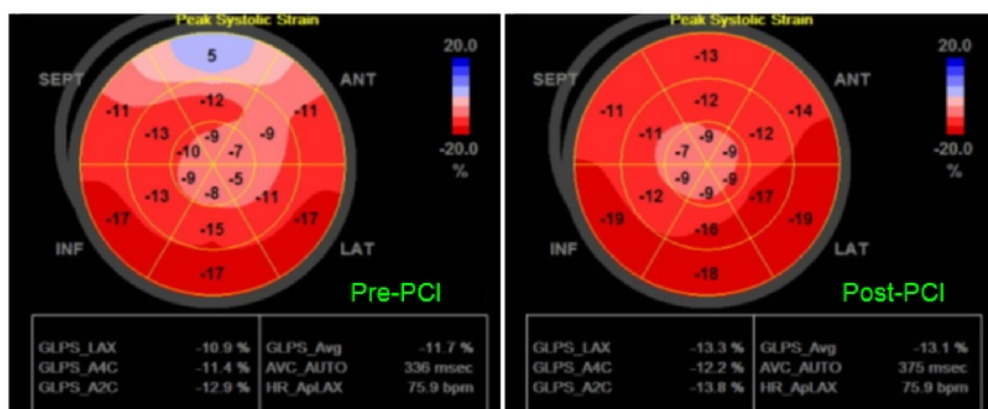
Peak Systolic Strain

SEPT
ANT
INF
LAT

20.0
-20.0
%

5
-11
-12
-11
-13
-9
-9
-10
-7
-9
-8
-5
-13
-11
-17
-17
-15
-17

Pre-PCI

| GLPS_LAX | -10.9 % | GLPS_Avg | -11.7 % |
|---|---|---|---|
| GLPS_A4C | -11.4 % | AVC_AUTO | 336 msec |
| GLPS_A2C | -12.9 % | HR_ApLAX | 75.9 bpm |

Peak Systolic Strain

SEPT
ANT
INF
LAT

20.0
-20.0
%

-13
-11
-12
-14
-11
-9
-12
-7
-9
-9
-9
-12
-9
-17
-19
-16
-19
-18

Post-PCI

| GLPS_LAX | -13.3 % | GLPS_Avg | -13.1 % |
|---|---|---|---|
| GLPS_A4C | -12.2 % | AVC_AUTO | 375 msec |
| GLPS_A2C | -13.8 % | HR_ApLAX | 75.9 bpm |